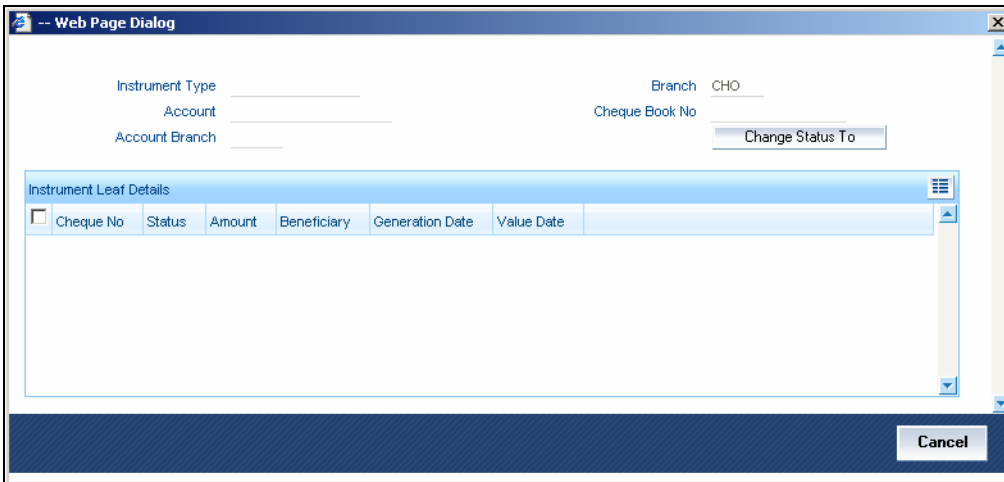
-- Web Page Dialog

Instrument Type
Account
Account Branch

Branch CHO
Cheque Book No
Change Status To

Instrument Leaf Details

| Cheque No | Status | Amount | Beneficiary | Generation Date | Value Date |
|---|---|---|---|---|---|

Cancel